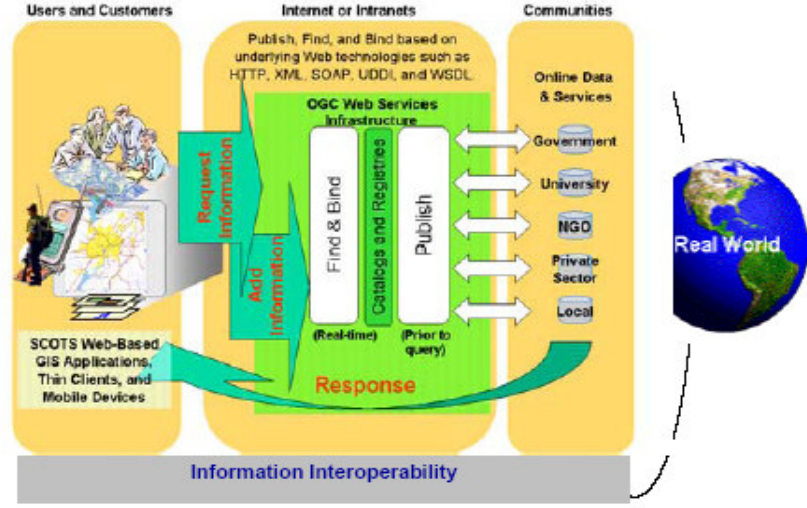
Users and Customers

Internet or Intranets

Communities

Publish, Find, and Bind based on underlying Web technologies such as HTTP, XML, SOAP, UDDI, and WSDL.

Online Data & Services

OGC Web Services Infrastructure

Request Information

Add Information

Find & Bind

Catalogs and Registries

Publish

Government

University

NGO

Private Sector

Local

Real World

(Real-time)

(Prior to query)

SCOTS Web-Based GIS Applications, Thin Clients, and Mobile Devices

Response

Information Interoperability